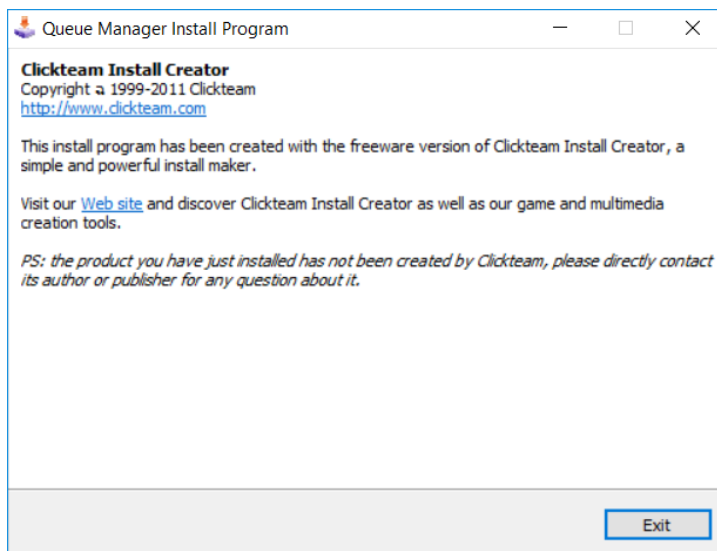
Queue Manager Install Program

Clickteam Install Creator
Copyright a 1999-2011 Clickteam
http://www.clickteam.com

This install program has been created with the freeware version of Clickteam Install Creator, a simple and powerful install maker.

Visit our Web site and discover Clickteam Install Creator as well as our game and multimedia creation tools.

PS: the product you have just installed has not been created by Clickteam, please directly contact its author or publisher for any question about it.

Exit